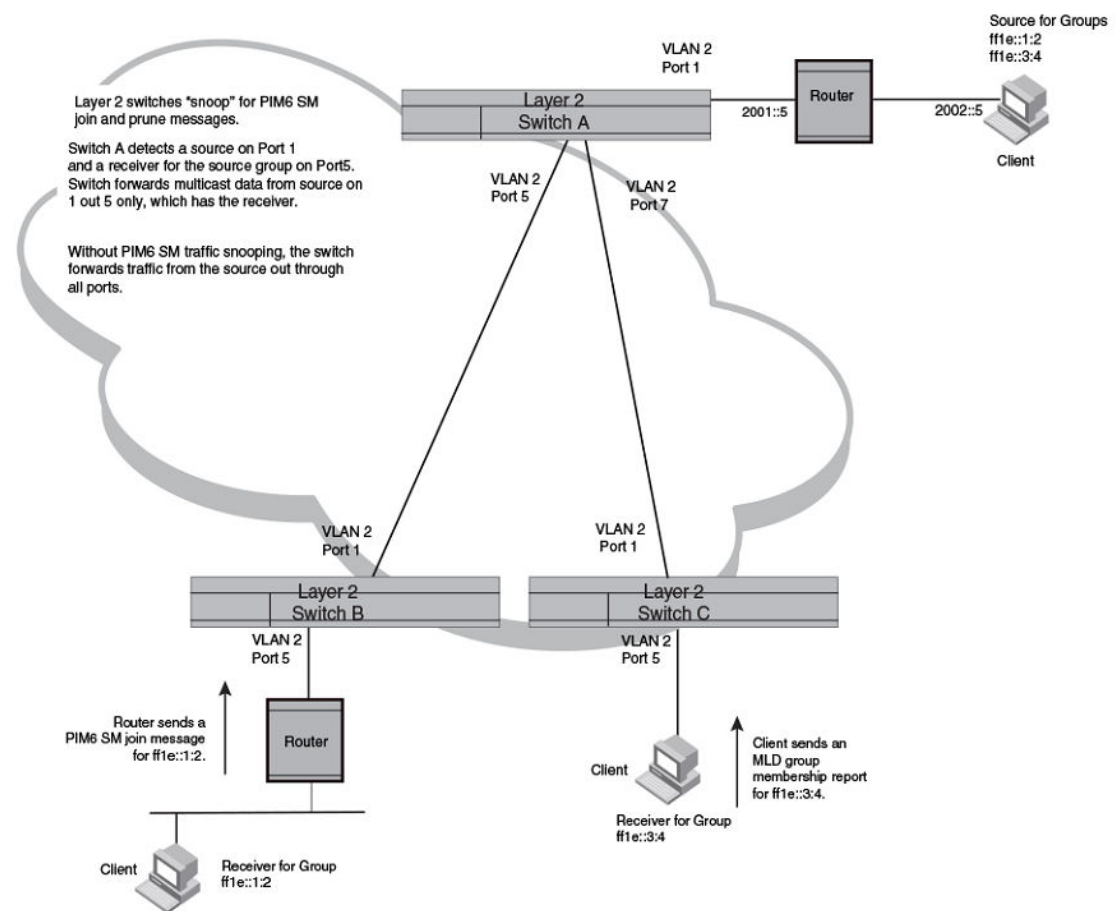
Source for Groups
ff1e::1:2
ff1e::3:4

VLAN 2
Port 1

Layer 2 switches "snoop" for PIM6 SM join and prune messages.

Switch A detects a source on Port 1 and a receiver for the source group on Port5. Switch forwards multicast data from source on 1 out 5 only, which has the receiver.

Without PIM6 SM traffic snooping, the switch forwards traffic from the source out through all ports.

Layer 2
Switch A

2001::5

Router

2002::5

Client

VLAN 2
Port 5

VLAN 2
Port 7

VLAN 2
Port 1

VLAN 2
Port 1

Layer 2
Switch B

Layer 2
Switch C

VLAN 2
Port 5

VLAN 2
Port 5

Router sends a PIM6 SM join message for ff1e::1:2.

Router

Client sends an MLD group membership report for ff1e::3:4.

Client

Receiver for Group
ff1e::3:4

Client

Receiver for Group
ff1e::1:2